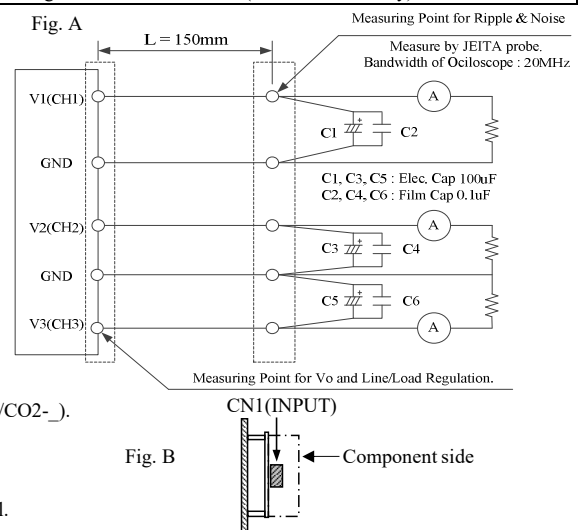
Fig. A

L = 150mm

Measuring Point for Ripple & Noise

Measure by JEITA probe.
Bandwidth of Ociloscope : 20MHz

V1(CH1)

A

C1

C2

GND

C1, C3, C5 : Elec. Cap 100uF
C2, C4, C6 : Film Cap 0.1uF

V2(CH2)

A

C3

C4

GND

C5

C6

V3(CH3)

A

Measuring Point for Vo and Line/Load Regulation.

/CO2-_).

CN1(INPUT)

Fig. B

Component side

l.